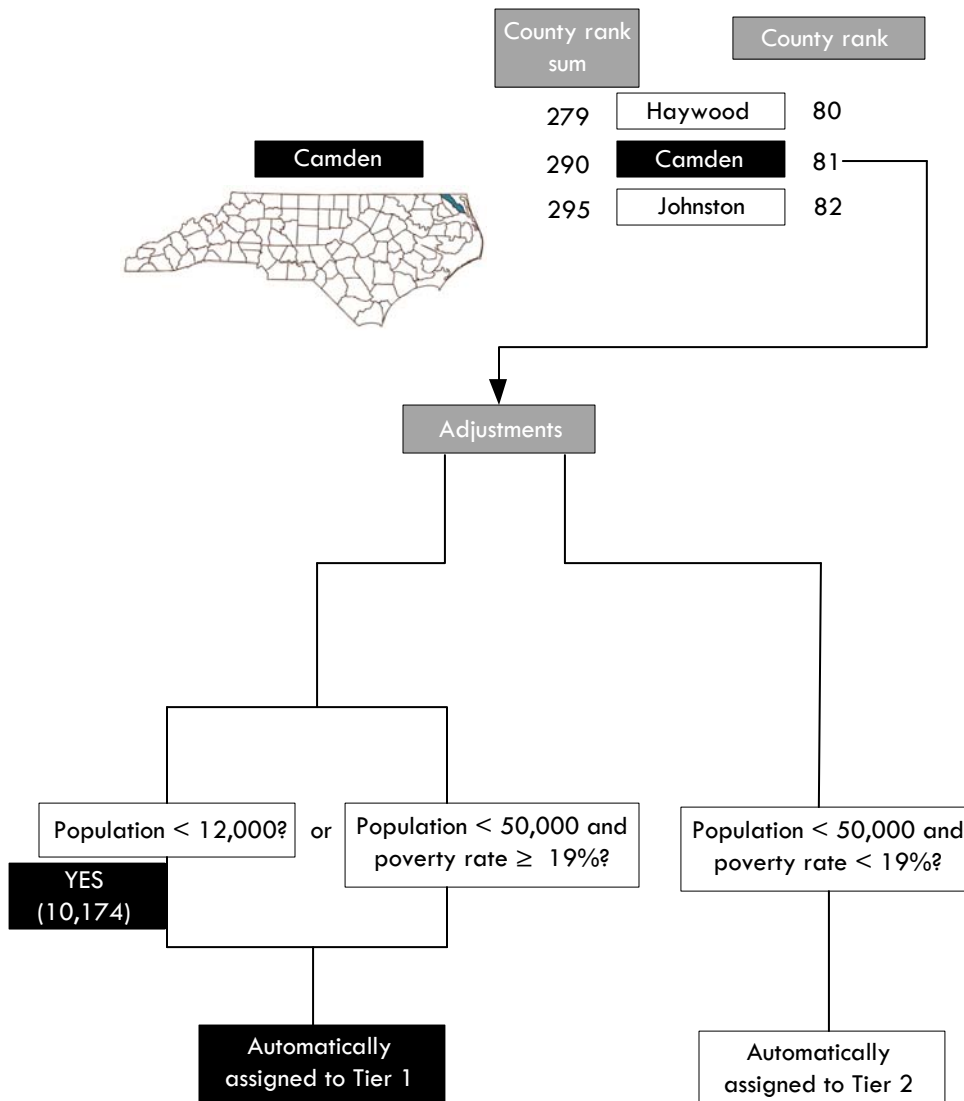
County rank sum

County rank

279 Haywood 80

Camden

290 Camden 81

295 Johnston 82

Adjustments

Population $<$ 12,000? or Population $<$ 50,000 and poverty rate $\geq$ 19%?

YES (10,174)

Population $<$ 50,000 and poverty rate $<$ 19%?

Automatically assigned to Tier 1

Automatically assigned to Tier 2